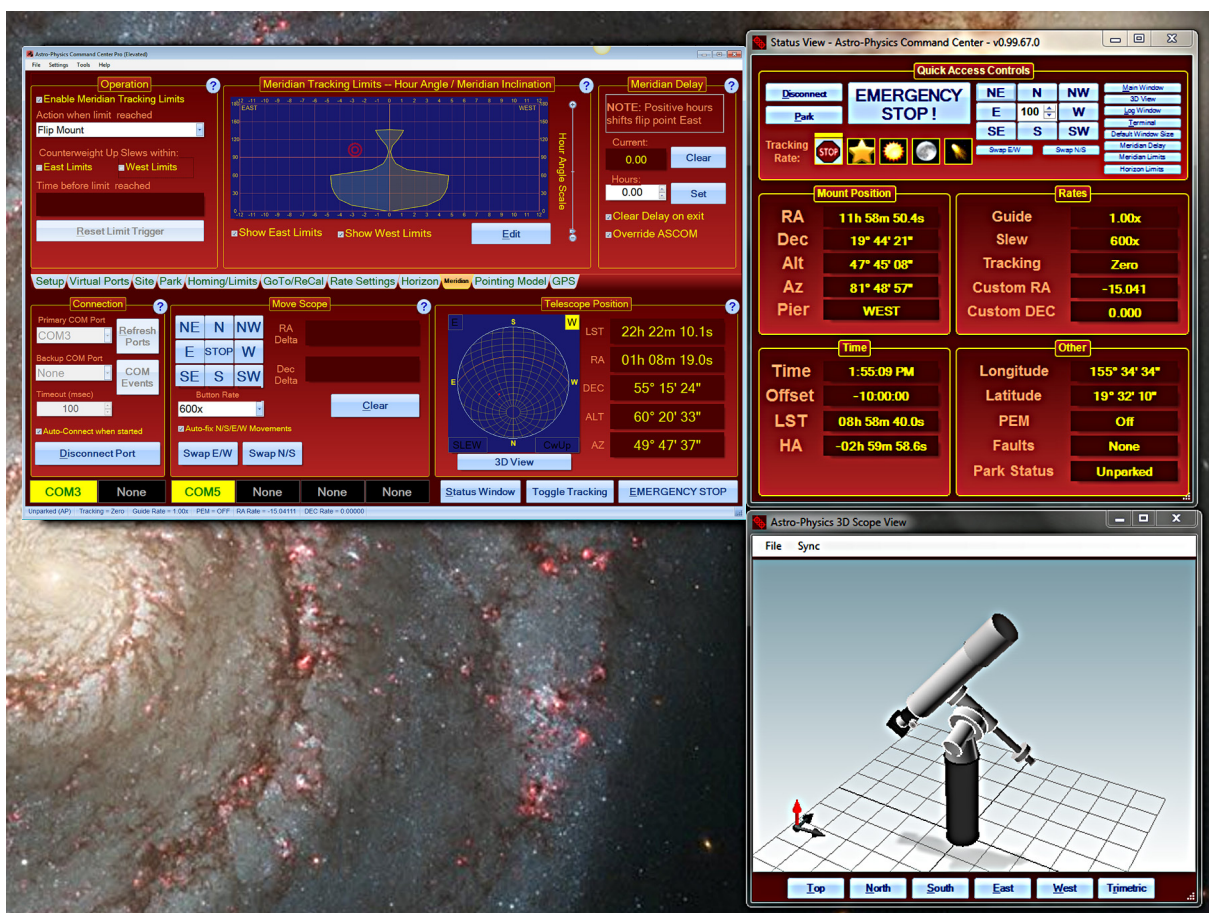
Astro-Physics Command Center Pro (Elevated)

File Settings Tools Help

Operation
Enable Meridian Tracking Limits
Action when limit reached
Flip Mount
Counterweight Up Slews within:
East Limits
West Limits
Time before limit reached
Reset Limit Trigger

Meridian Tracking Limits -- Hour Angle / Meridian Inclination
EAST
WEST
Hour Angle Scale
Show East Limits
Show West Limits
Edit

Meridian Delay
NOTE: Positive hours shifts flip point East
Current:
0.00
Clear
Hours:
0.00
Set
Clear Delay on exit
Override ASCOM

Setup Virtual Ports Site Park Homing/Limits GoTo/ReCal Rate Settings Horizon Meridian Pointing Model GPS

Connection
Primary COM Port
COM3
Refresh Ports
Backup COM Port
None
COM Events
Timeout (msec)
100
Auto-Connect when started
Disconnect Port

Move Scope
NE N NW
E STOP W
SE S SW
RA Delta
Dec Delta
Button Rate
600x
Clear
Auto-fix N/S/E/W Movements
Swap E/W
Swap N/S

Telescope Position
E S W N
SLEW
CwUp
3D View
LST 22h 22m 10.1s
RA 01h 08m 19.0s
DEC 55° 15' 24"
ALT 60° 20' 33"
AZ 49° 47' 37"

COM3 None COM5 None None None
Status Window Toggle Tracking EMERGENCY STOP

Unparked (AP) Tracking = Zero Guide Rate = 1.00x PEM = OFF RA Rate = -15.04111 DEC Rate = 0.00000

Status View - Astro-Physics Command Center - v0.99.67.0

Quick Access Controls
Disconnect
Park
EMERGENCY STOP !
NE N NW
E 100 W
SE S SW
Swap E/W
Swap N/S
Tracking Rate:
STOP
Main Window
3D View
Log Window
Terminal
Default Window Size
Meridian Delay
Meridian Limits
Horizon Limits

Mount Position
RA 11h 58m 50.4s
Dec 19° 44' 21"
Alt 47° 45' 08"
Az 81° 48' 57"
Pier WEST

Rates
Guide 1.00x
Slew 600x
Tracking Zero
Custom RA -15.041
Custom DEC 0.000

Time
Time 1:55:09 PM
Offset -10:00:00
LST 08h 58m 40.0s
HA -02h 59m 58.6s

Other
Longitude 155° 34' 34"
Latitude 19° 32' 10"
PEM Off
Faults None
Park Status Unparked

Astro-Physics 3D Scope View
File Sync
Top North South East West Trimetric